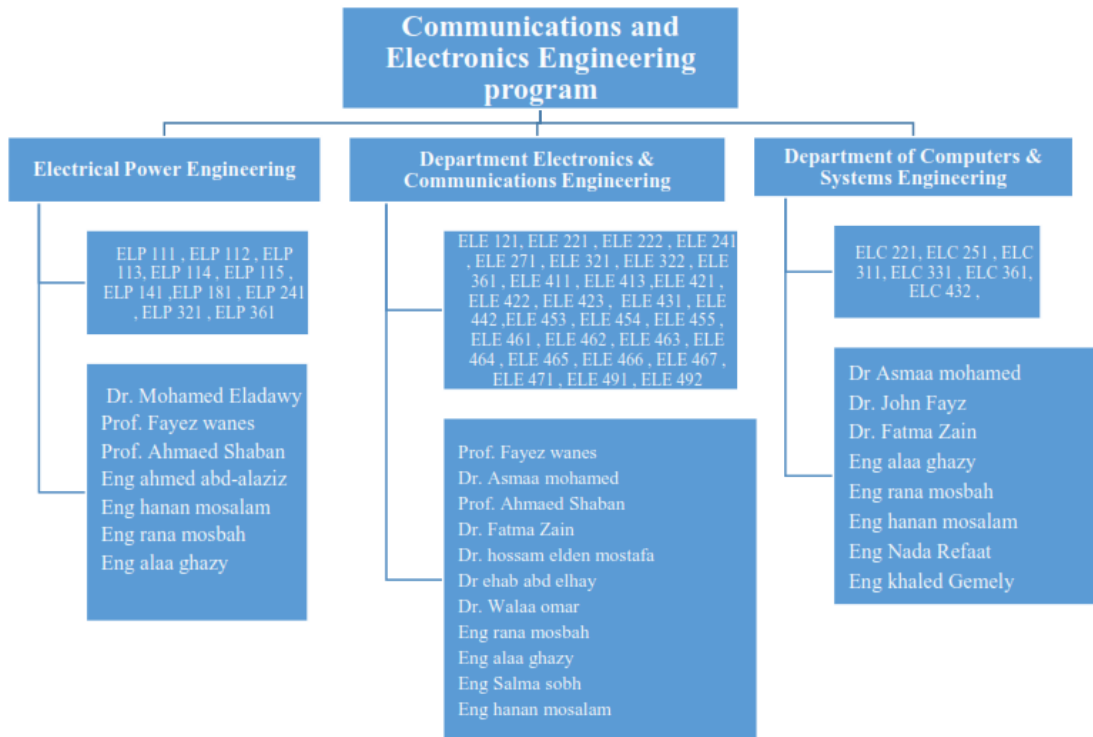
Communications and Electronics Engineering program

Electrical Power Engineering

ELP 111 , ELP 112 , ELP 113, ELP 114 , ELP 115 , ELP 141 ,ELP 181 , ELP 241 , ELP 321 , ELP 361

Dr. Mohamed Eladawy
Prof. Fayez wanes
Prof. Ahmaed Shaban
Eng ahmed abd-alaziz
Eng hanan mosalam
Eng rana mosbah
Eng alaa ghazy

Department Electronics & Communications Engineering

ELE 121, ELE 221 , ELE 222 , ELE 241 , ELE 271 , ELE 321 , ELE 322 , ELE 361 , ELE 411 , ELE 413 ,ELE 421 , ELE 422 , ELE 423 , ELE 431 , ELE 442 ,ELE 453 , ELE 454 , ELE 455 , ELE 461 , ELE 462 , ELE 463 , ELE 464 , ELE 465 , ELE 466 , ELE 467 , ELE 471 , ELE 491 , ELE 492

Prof. Fayez wanes
Dr. Asmaa mohamed
Prof. Ahmaed Shaban
Dr. Fatma Zain
Dr. hossam elden mostafa
Dr ehab abd elhay
Dr. Walaa omar
Eng rana mosbah
Eng alaa ghazy
Eng Salma sobh
Eng hanan mosalam

Department of Computers & Systems Engineering

ELC 221, ELC 251 , ELC 311, ELC 331 , ELC 361, ELC 432 ,

Dr Asmaa mohamed
Dr. John Fayz
Dr. Fatma Zain
Eng alaa ghazy
Eng rana mosbah
Eng hanan mosalam
Eng Nada Refaat
Eng khaled Gemely